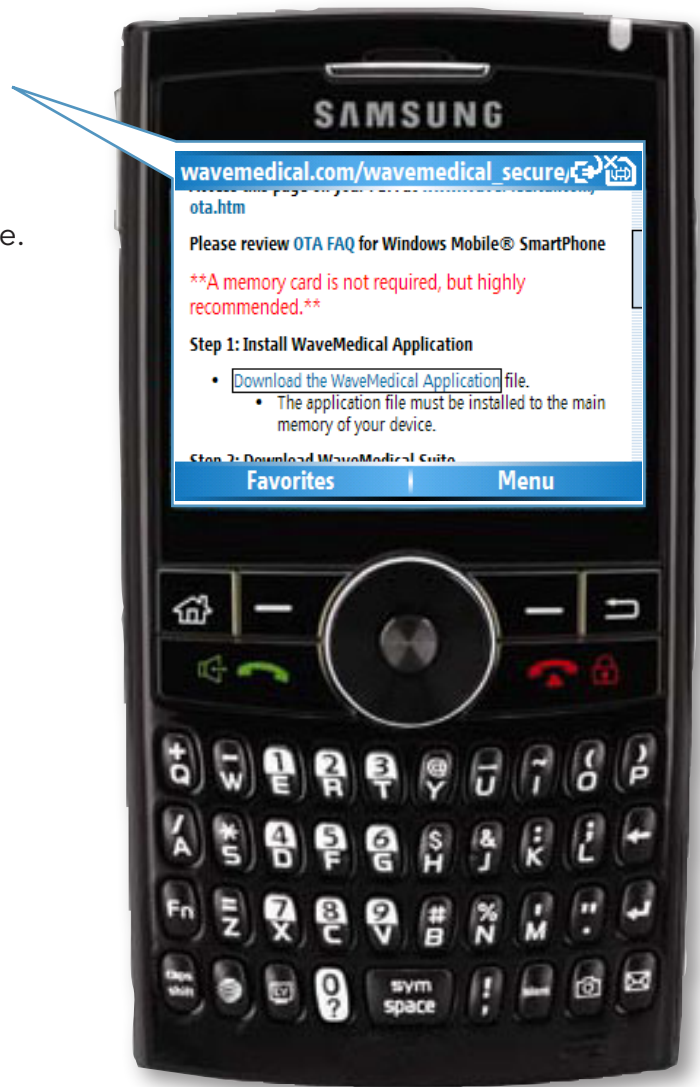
e.

SAMSUNG

wavemedical.com/wavemedical_secure/

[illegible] ota.htm

Please review OTA FAQ for Windows Mobile® SmartPhone

**A memory card is not required, but highly recommended.**

Step 1: Install WaveMedical Application

• Download the WaveMedical Application file.
  • The application file must be installed to the main memory of your device.

Step 2: Download WaveMedical Suite

Favorites | Menu

+ Q
- W
1 E
2 R
3 T
@ Y
_ U
~ I
( O
) P
/ A
* S
4 D
5 F
6 G
$ H
& J
: K
; L
Fn
= Z
7 X
8 C
9 V
# B
% N
' M
" .
Caps shift
0 ?
sym space
! ,